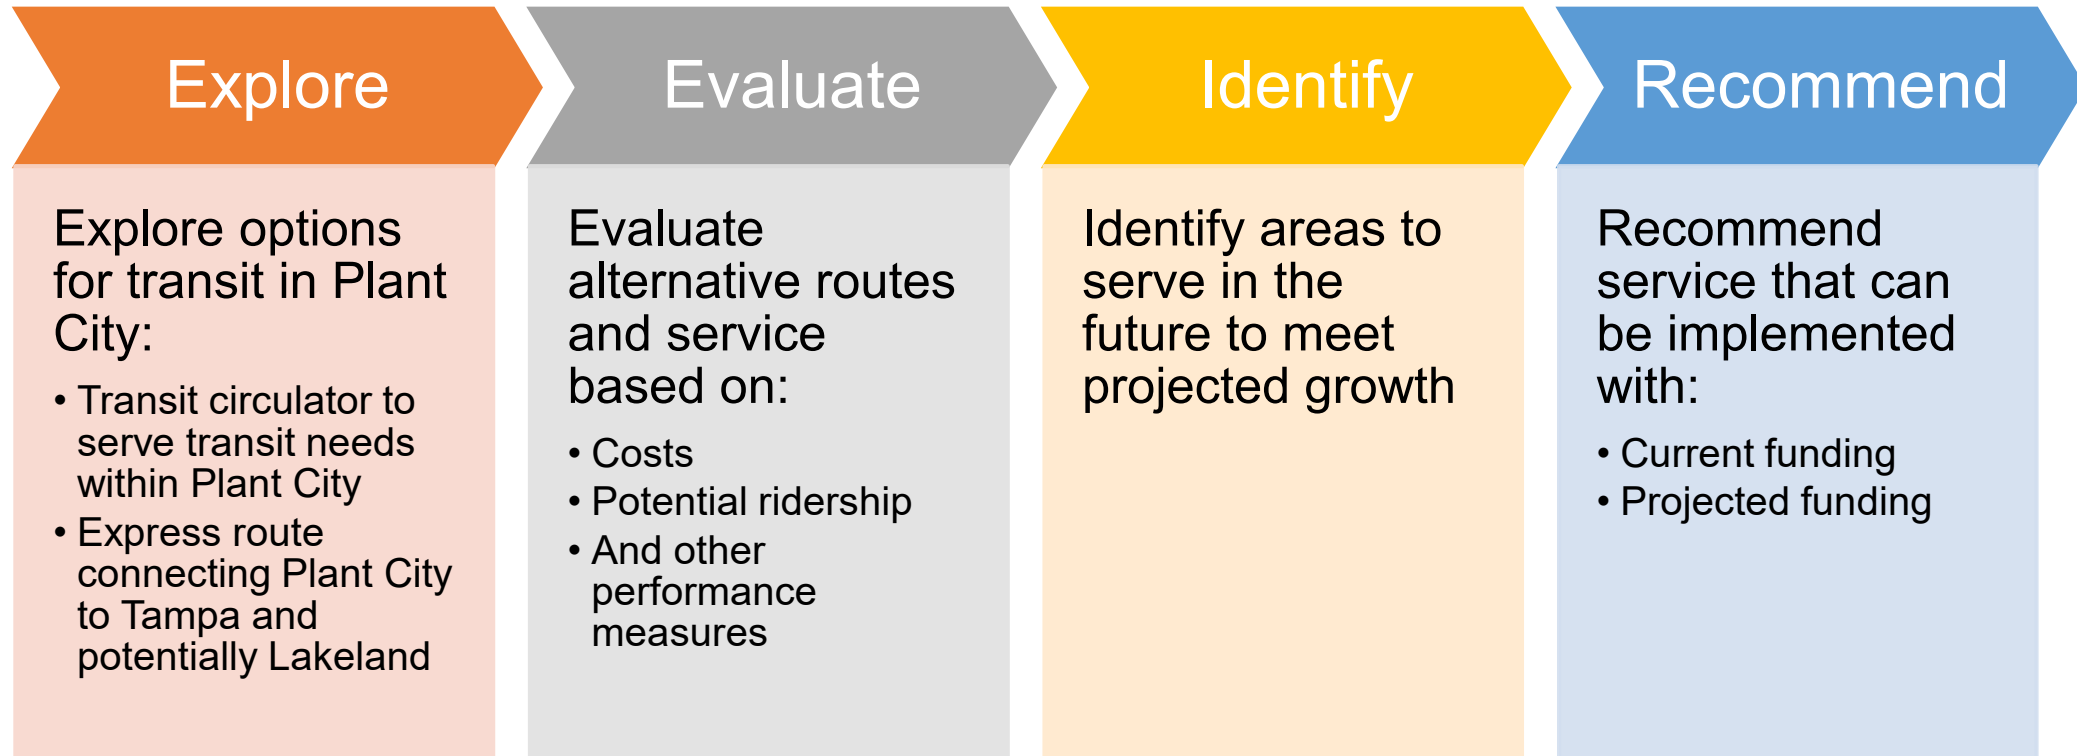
Explore

Explore options for transit in Plant City:

• Transit circulator to serve transit needs within Plant City
• Express route connecting Plant City to Tampa and potentially Lakeland

Evaluate

Evaluate alternative routes and service based on:

• Costs
• Potential ridership
• And other performance measures

Identify

Identify areas to serve in the future to meet projected growth

Recommend

Recommend service that can be implemented with:

• Current funding
• Projected funding